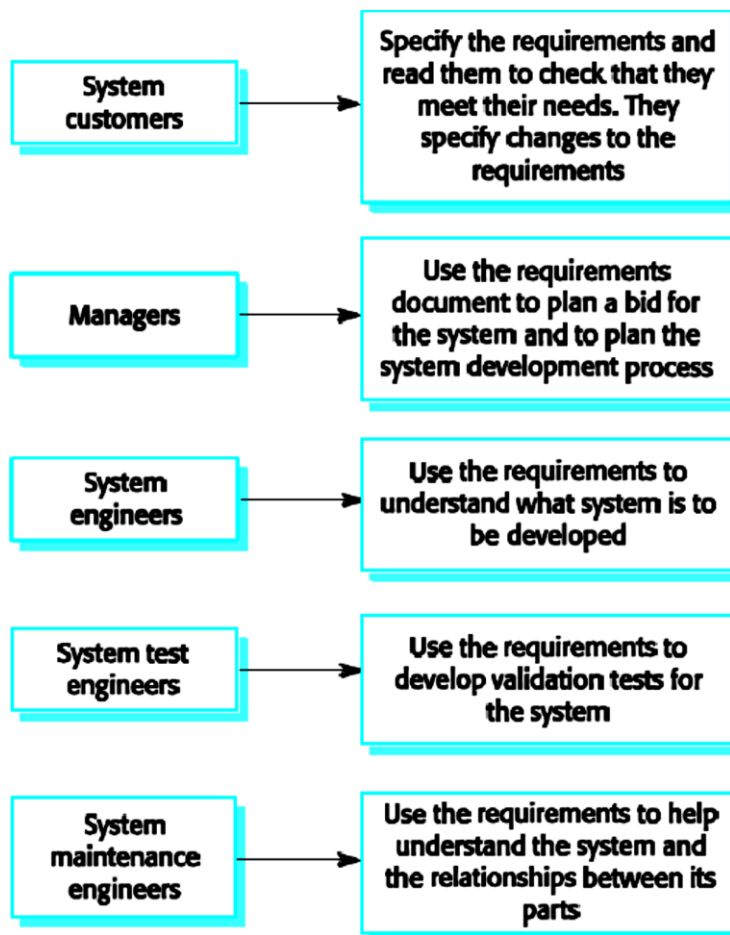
System customers

Specify the requirements and read them to check that they meet their needs. They specify changes to the requirements

Managers

Use the requirements document to plan a bid for the system and to plan the system development process

System engineers

Use the requirements to understand what system is to be developed

System test engineers

Use the requirements to develop validation tests for the system

System maintenance engineers

Use the requirements to help understand the system and the relationships between its parts